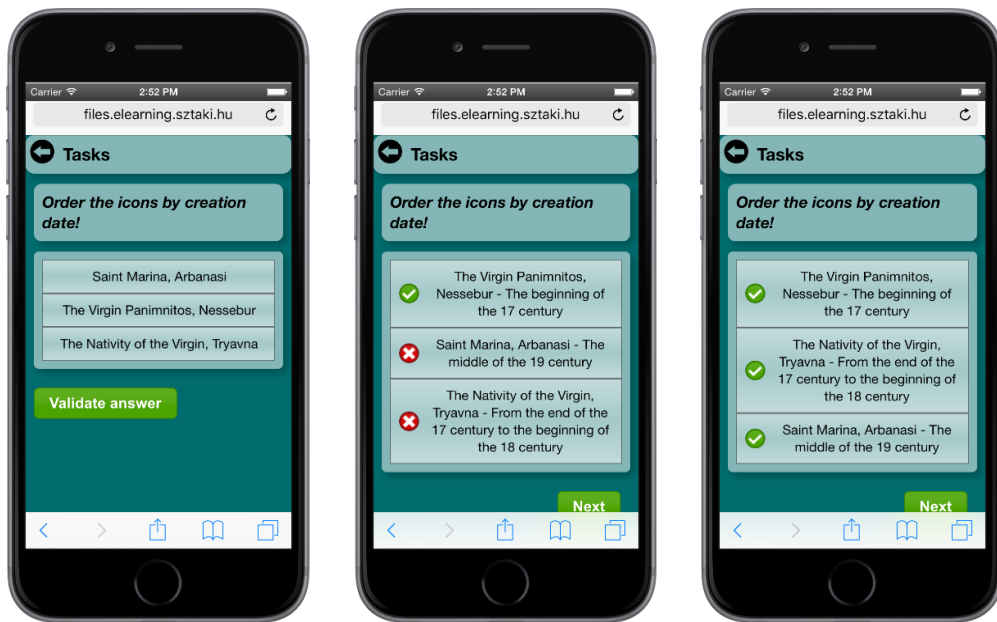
Carrier 2:52 PM
files.elearning.sztaki.hu
Tasks
Order the icons by creation date!
Saint Marina, Arbanasi
The Virgin Panimnitos, Nessebur
The Nativity of the Virgin, Tryavna
Validate answer

Carrier 2:52 PM
files.elearning.sztaki.hu
Tasks
Order the icons by creation date!
The Virgin Panimnitos, Nessebur - The beginning of the 17 century
Saint Marina, Arbanasi - The middle of the 19 century
The Nativity of the Virgin, Tryavna - From the end of the 17 century to the beginning of the 18 century
Next

Carrier 2:52 PM
files.elearning.sztaki.hu
Tasks
Order the icons by creation date!
The Virgin Panimnitos, Nessebur - The beginning of the 17 century
The Nativity of the Virgin, Tryavna - From the end of the 17 century to the beginning of the 18 century
Saint Marina, Arbanasi - The middle of the 19 century
Next